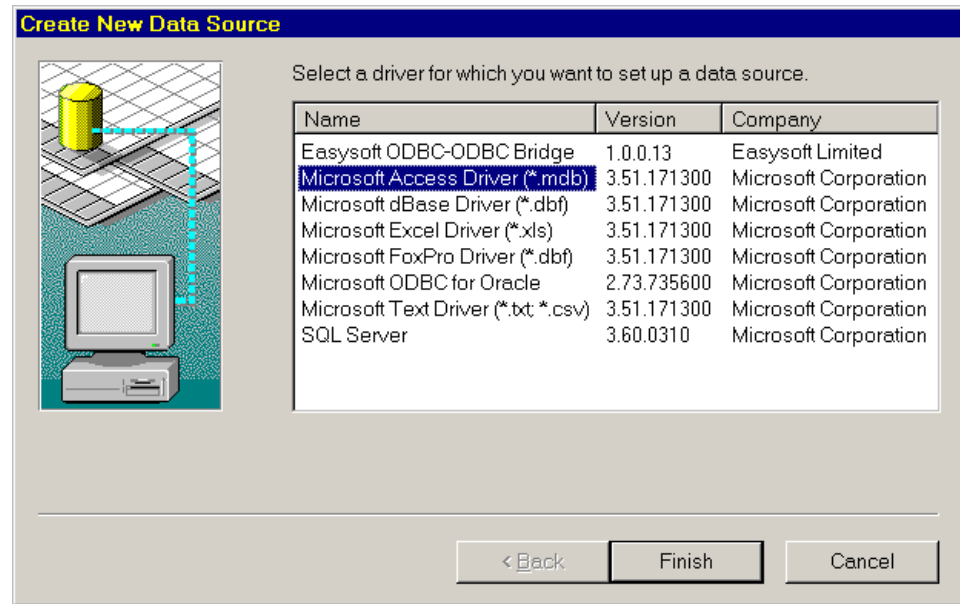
Create New Data Source

Select a driver for which you want to set up a data source.

| Name | Version | Company |
|---|---|---|
| Easysoft ODBC-ODBC Bridge | 1.0.0.13 | Easysoft Limited |
| Microsoft Access Driver (*.mdb) | 3.51.171300 | Microsoft Corporation |
| Microsoft dBase Driver (*.dbf) | 3.51.171300 | Microsoft Corporation |
| Microsoft Excel Driver (*.xls) | 3.51.171300 | Microsoft Corporation |
| Microsoft FoxPro Driver (*.dbf) | 3.51.171300 | Microsoft Corporation |
| Microsoft ODBC for Oracle | 2.73.735600 | Microsoft Corporation |
| Microsoft Text Driver (*.txt; *.csv) | 3.51.171300 | Microsoft Corporation |
| SQL Server | 3.60.0310 | Microsoft Corporation |

< Back
Finish
Cancel